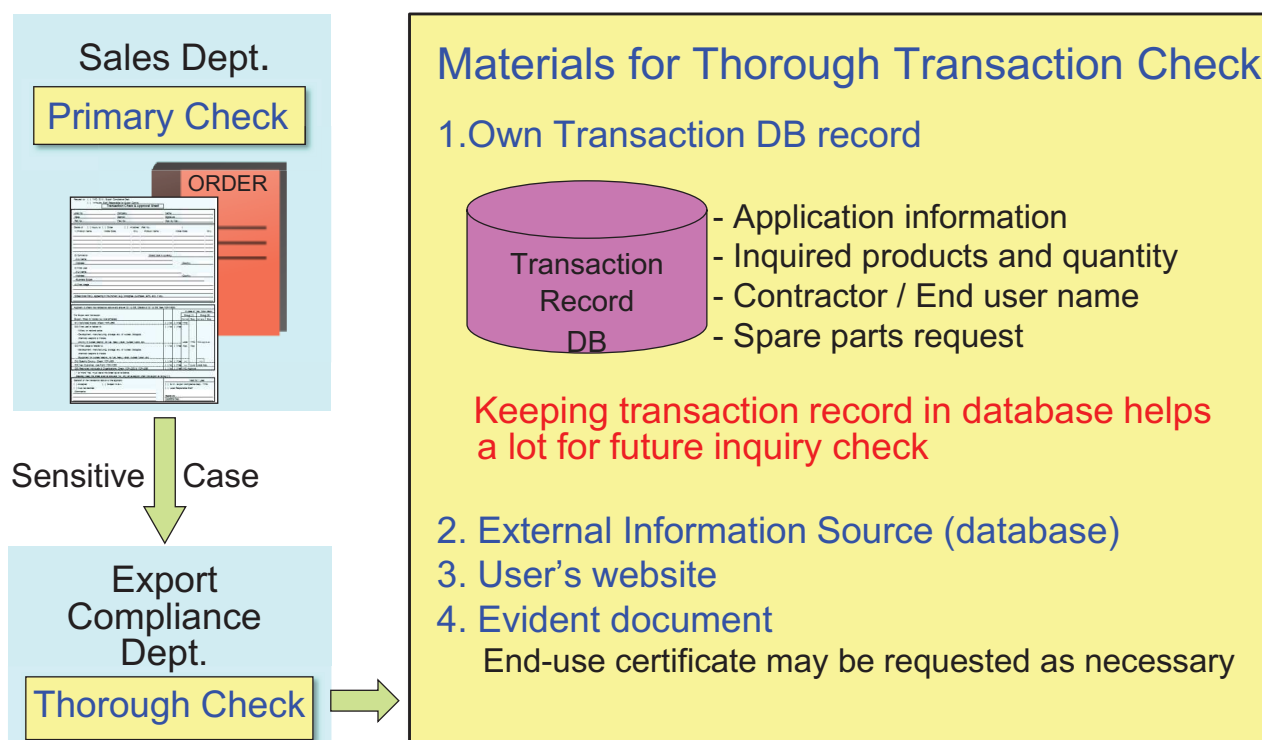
Sales Dept.

Primary Check

ORDER

Sensitive Case

Export Compliance Dept.

Thorough Check

Materials for Thorough Transaction Check

1.Own Transaction DB record

Transaction Record DB

- Application information
- Inquired products and quantity
- Contractor / End user name
- Spare parts request

Keeping transaction record in database helps a lot for future inquiry check

2. External Information Source (database)
3. User's website
4. Evident document
End-use certificate may be requested as necessary